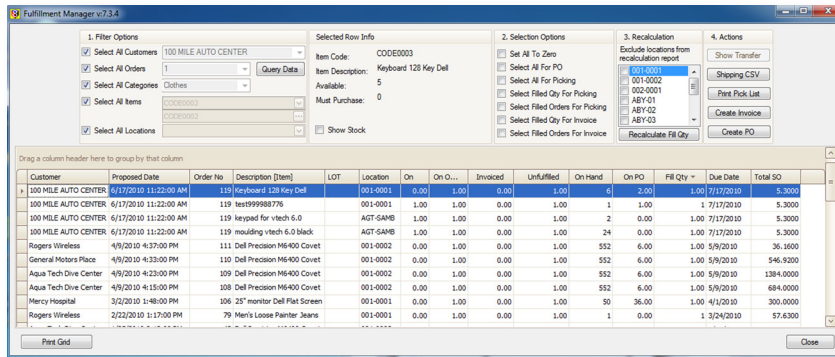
Fulfillment Manager v7.3.4

1. Filter Options

Select All Customers 100 MILE AUTO CENTER

Select All Orders 1 Query Data

Select All Categories Clothes

Select All Items CODE0002

CODE0002

Select All Locations

Selected Row Info

Item Code: CODE0003

Item Description: Keyboard 128 Key Dell

Available: 5

Must Purchase: 0

Show Stock

2. Selection Options

Set All To Zero

Select All For PO

Select All For Picking

Select Filled Qty For Picking

Select Filled Orders For Picking

Select Filled Qty For Invoice

Select Filled Orders For Invoice

3. Recalculation

Exclude locations from recalculation report

001-0001

001-0002

002-0001

ABY-01

ABY-02

ABY-03

Recalculate Fill Qty

4. Actions

Show Transfer

Shipping CSV

Print Pick List

Create Invoice

Create PO

Drag a column header here to group by that column

| Customer | Proposed Date | Order No | Description [Item] | LOT | Location | On | On O... | Invoiced | Unfulfilled | On Hand | On PO | Fill Qty | Due Date | Total SO |
|---|---|---|---|---|---|---|---|---|---|---|---|---|---|---|
| 100 MILE AUTO CENTER | 6/17/2010 11:22:00 AM | 119 | Keyboard 128 Key Dell | | 001-0001 | 0.00 | 1.00 | 0.00 | 1.00 | 6 | 2.00 | 1.00 | 7/17/2010 | 5.3000 |
| 100 MILE AUTO CENTER | 6/17/2010 11:22:00 AM | 119 | test999988776 | | 001-0001 | 0.00 | 1.00 | 0.00 | 1.00 | 1 | 1.00 | 1 | 7/17/2010 | 5.3000 |
| 100 MILE AUTO CENTER | 6/17/2010 11:22:00 AM | 119 | keypad for vtech 6.0 | | AGT-SAMB | 0.00 | 1.00 | 0.00 | 1.00 | 2 | 0.00 | 1.00 | 7/17/2010 | 5.3000 |
| 100 MILE AUTO CENTER | 6/17/2010 11:22:00 AM | 119 | moulding vtech 6.0 black | | AGT-SAMB | 0.00 | 1.00 | 0.00 | 1.00 | 24 | 0.00 | 1.00 | 7/17/2010 | 5.3000 |
| Rogers Wireless | 4/9/2010 4:37:00 PM | 111 | Dell Precision M6400 Covet | | 001-0002 | 0.00 | 1.00 | 0.00 | 1.00 | 552 | 6.00 | 1.00 | 5/9/2010 | 36.1600 |
| General Motors Place | 4/9/2010 4:33:00 PM | 110 | Dell Precision M6400 Covet | | 001-0002 | 0.00 | 1.00 | 0.00 | 1.00 | 552 | 6.00 | 1.00 | 5/9/2010 | 546.9200 |
| Aqua Tech Dive Center | 4/9/2010 4:23:00 PM | 109 | Dell Precision M6400 Covet | | 001-0002 | 0.00 | 1.00 | 0.00 | 1.00 | 552 | 6.00 | 1.00 | 5/9/2010 | 1384.0000 |
| Aqua Tech Dive Center | 4/9/2010 4:15:00 PM | 108 | Dell Precision M6400 Covet | | 001-0002 | 0.00 | 1.00 | 0.00 | 1.00 | 552 | 6.00 | 1.00 | 5/9/2010 | 684.0000 |
| Mercy Hospital | 3/2/2010 1:48:00 PM | 106 | 25" monitor Dell Flat Screen | | 001-0001 | 0.00 | 1.00 | 0.00 | 1.00 | 50 | 36.00 | 1.00 | 4/1/2010 | 300.0000 |
| Rogers Wireless | 2/22/2010 1:17:00 PM | 79 | Men's Loose Painter Jeans | | 001-0001 | 0.00 | 1.00 | 0.00 | 1.00 | 1 | 0.00 | 1 | 3/24/2010 | 57.6300 |

Print Grid

Close